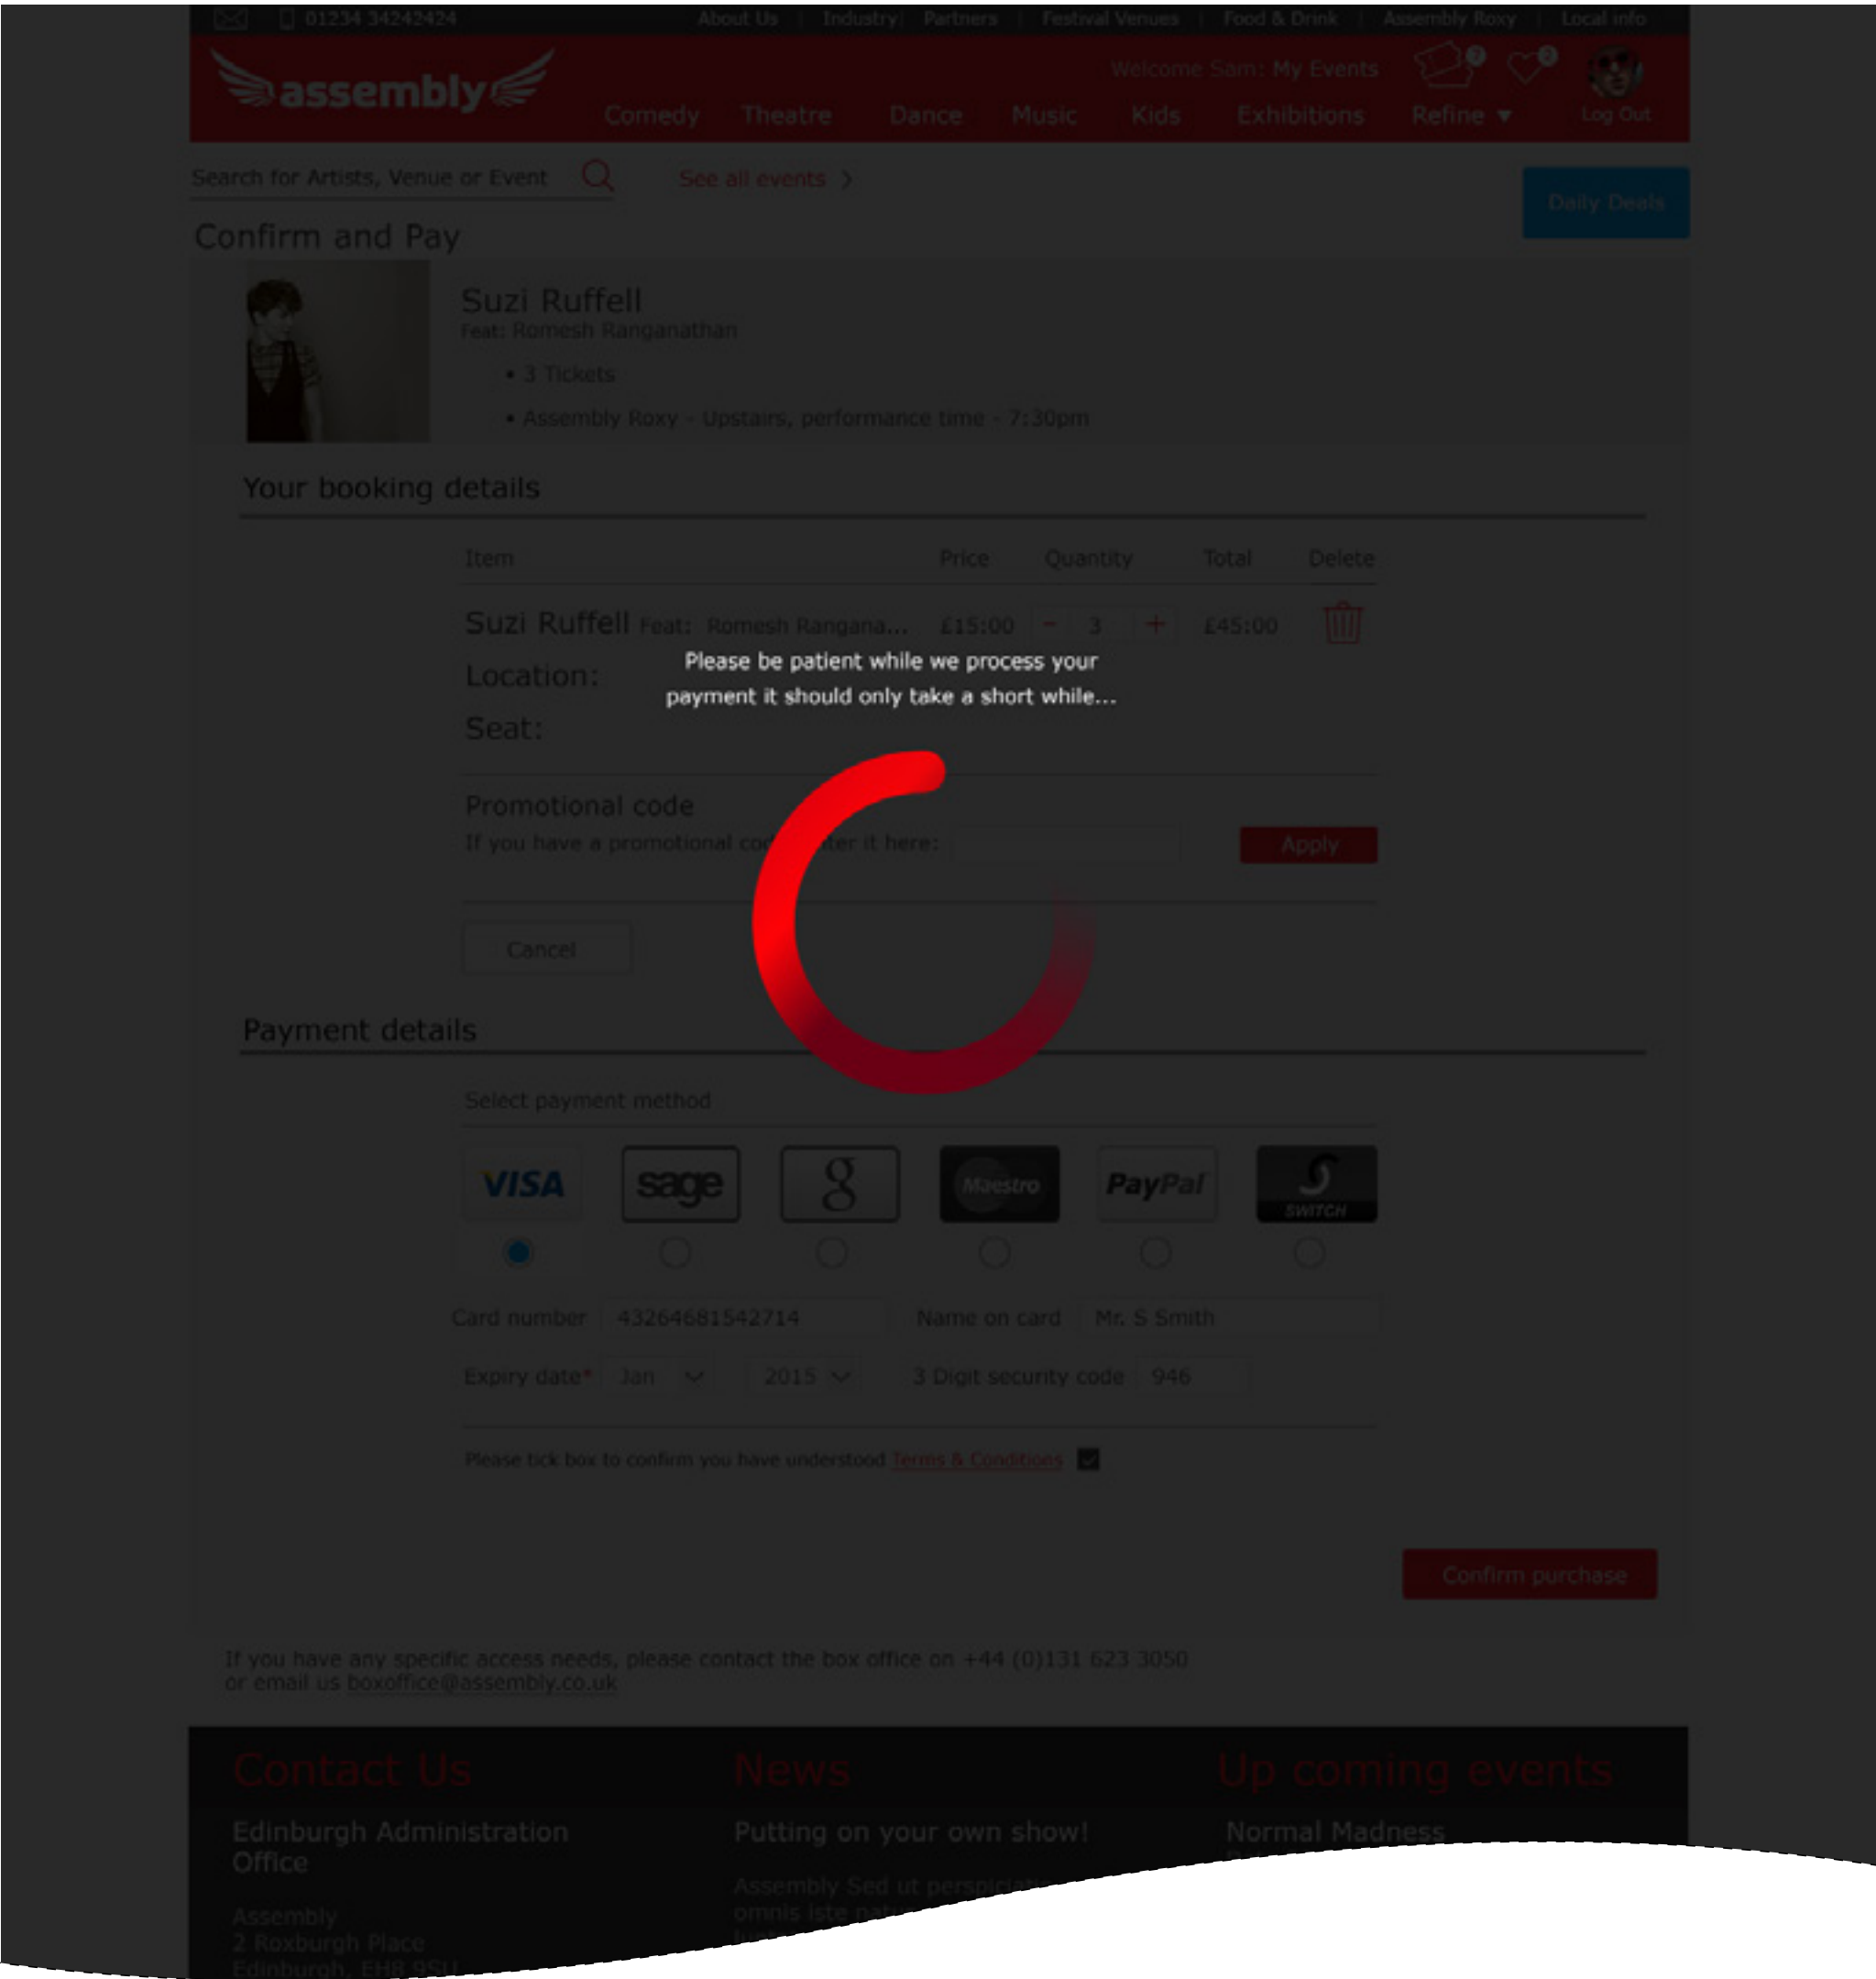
01234 34242424 About Us | Industry | Partners | Festival Venues | Food & Drink | Assembly Roxy | Local info

assembly

Welcome Sam: My Events

Comedy Theatre Dance Music Kids Exhibitions Refine ▼ Log Out

Search for Artists, Venue or Event

See all events ›

Daily Deals

Confirm and Pay

Suzi Ruffell
Feat: Romesh Ranganathan
• 3 Tickets
• Assembly Roxy - Upstairs, performance time - 7:30pm

Your booking details

| Item | Price | Quantity | Total | Delete |
|---|---|---|---|---|
| Suzi Ruffell Feat: Romesh Rangana... | £15:00 | - 3 + | £45:00 | |

Location:

Seat:

Please be patient while we process your payment it should only take a short while...

Promotional code
If you have a promotional co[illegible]ter it here:

Apply

Cancel

Payment details

Select payment method

VISA sage 8 Maestro PayPal SWITCH

Card number 43264681542714 Name on card Mr. S Smith

Expiry date* Jan 2015 3 Digit security code 946

Please tick box to confirm you have understood Terms & Conditions

Confirm purchase

If you have any specific access needs, please contact the box office on +44 (0)131 623 3050 or email us boxoffice@assembly.co.uk

Contact Us

Edinburgh Administration Office

Assembly
2 Roxburgh Place
Edinburgh, EH8 9SU

News

Putting on your own show!

Assembly Sed ut perspiciat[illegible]
omnis iste na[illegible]

Up coming events

Normal Madness